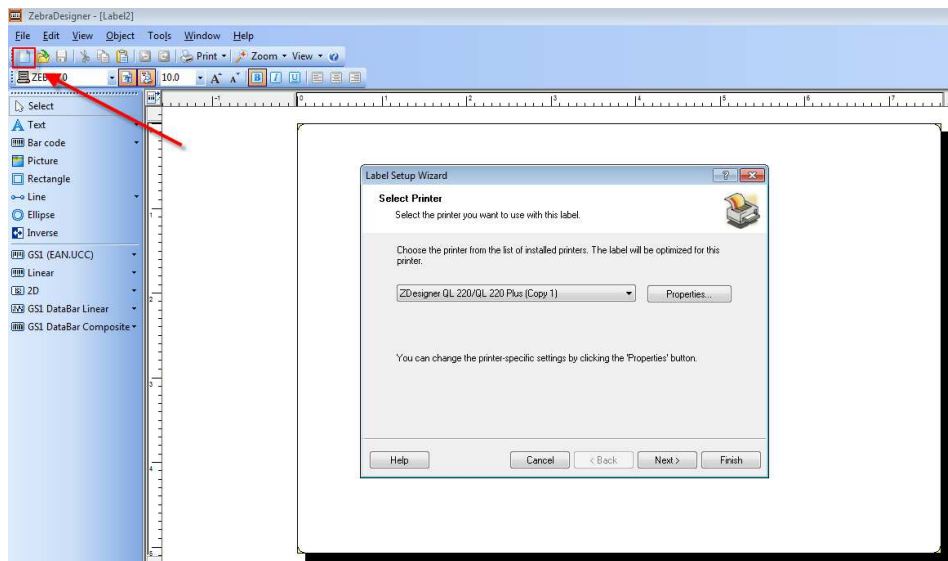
ZebraDesigner - [Label2]

File Edit View Object Tools Window Help

Print Zoom View

ZEB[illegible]0 10.0

Select
Text
Bar code
Picture
Rectangle
Line
Ellipse
Inverse
GS1 (EAN.UCC)
Linear
2D
GS1 DataBar Linear
GS1 DataBar Composite

Label Setup Wizard

Select Printer
Select the printer you want to use with this label.

Choose the printer from the list of installed printers. The label will be optimized for this printer.

ZDesigner QL 220/QL 220 Plus (Copy 1)

Properties...

You can change the printer-specific settings by clicking the 'Properties' button.

Help

Cancel

< Back

Next >

Finish